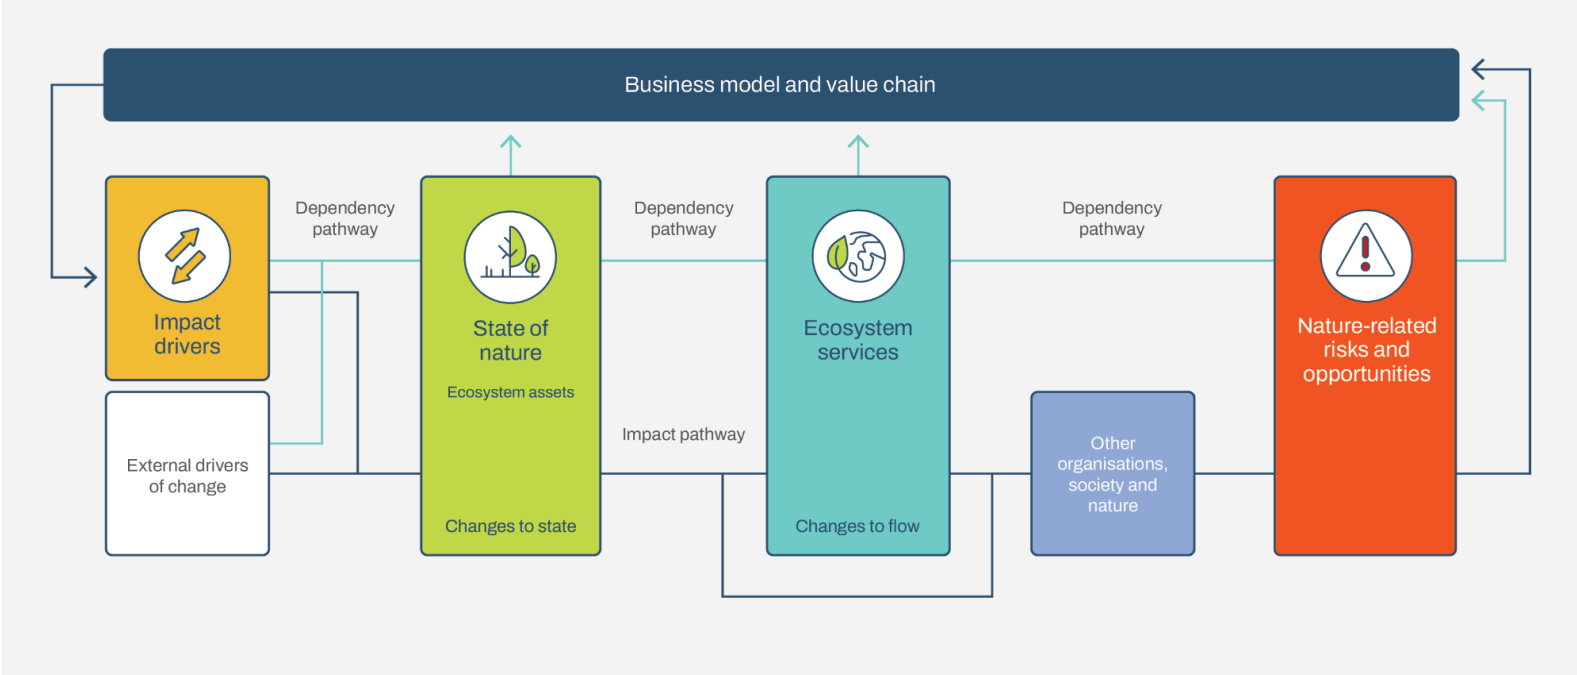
Business model and value chain

Dependency pathway

Dependency pathway

Dependency pathway

Impact drivers

External drivers of change

State of nature

Ecosystem assets

Changes to state

Impact pathway

Ecosystem services

Changes to flow

Other organisations, society and nature

Nature-related risks and opportunities